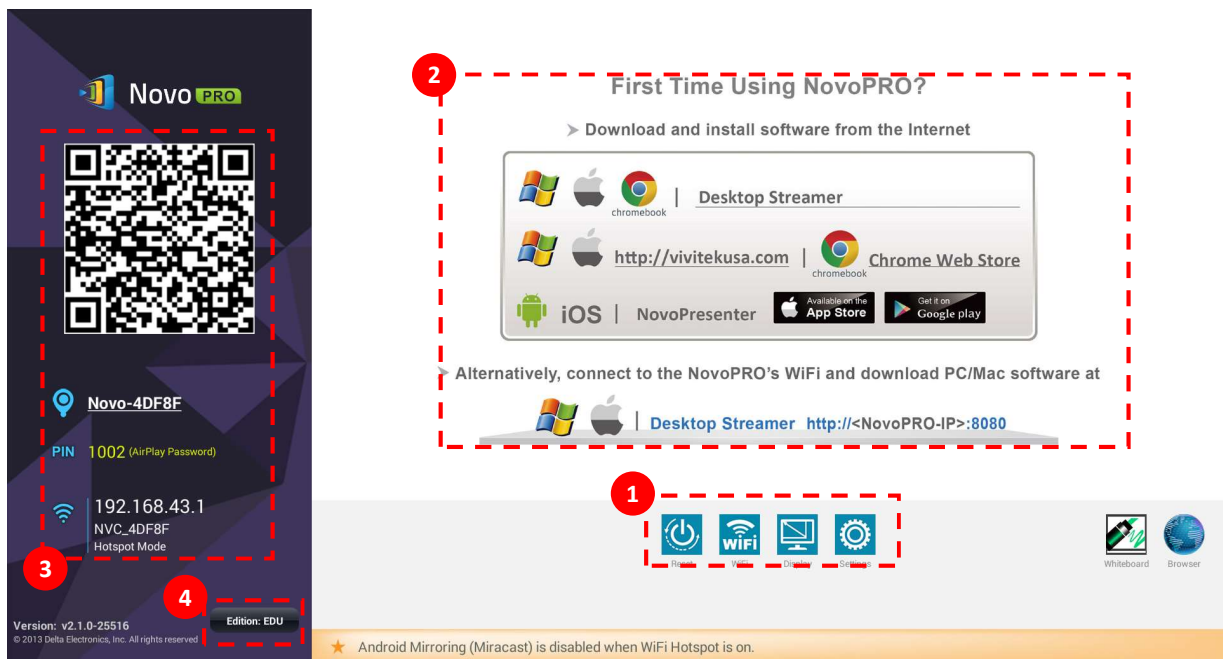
Novo PRO

Novo-4DF8F

PIN 1002 (AirPlay Password)

192.168.43.1
NVC_4DF8F
Hotspot Mode

3

4

Edition: EDU

Version: v2.1.0-25516
© 2013 Delta Electronics, Inc. All rights reserved

2

First Time Using NovoPRO?

➤ Download and install software from the Internet

chromebook | Desktop Streamer

http://vivitekusa.com | chromebook Chrome Web Store

iOS | NovoPresenter Available on the App Store Get it on Google play

➤ Alternatively, connect to the NovoPRO's WiFi and download PC/Mac software at

| Desktop Streamer http://<NovoPRO-IP>:8080

1

Reset WiFi Display Settings

Whiteboard Browser

★ Android Mirroring (Miracast) is disabled when WiFi Hotspot is on.